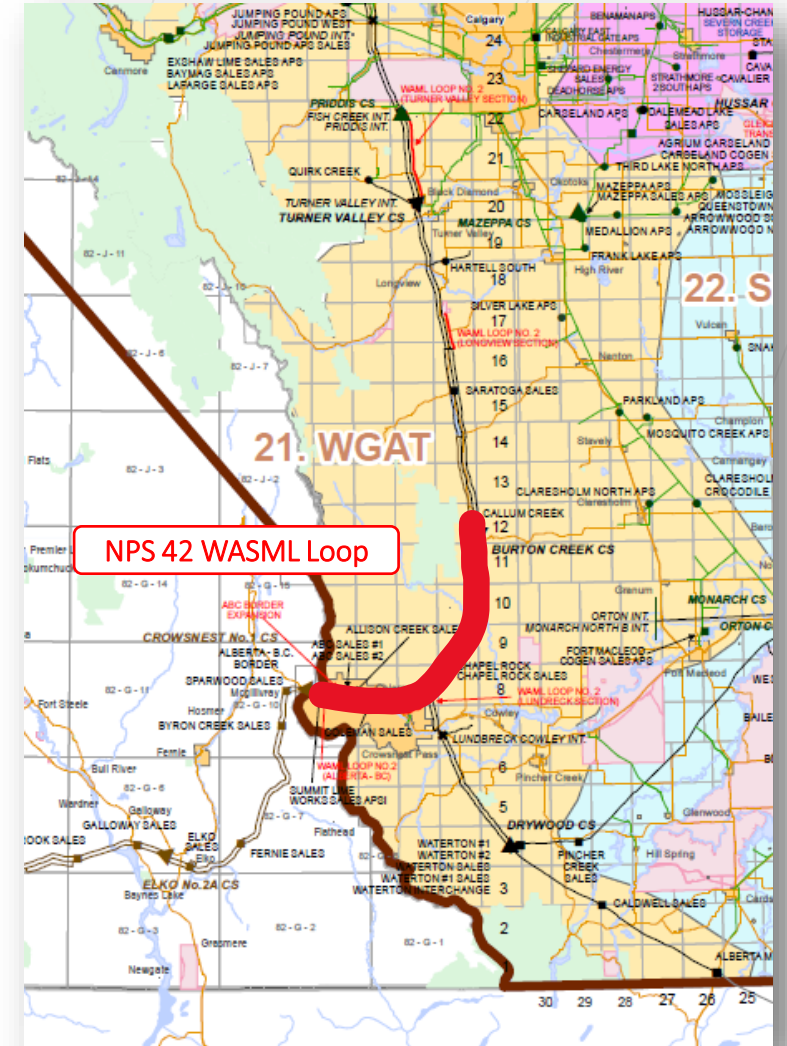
JUMPING POUND APS
JUMPING POUND WEST
JUMPING POUND INT.
JUMPING POUND APS SALES
Calgary
24
BENAMANAPS
HUSSAR-CHAN
SEVERN CREEK STORAGE
Canmore
EXSHAW LIME SALES APS
BAYMAG SALES APS
LAFARGE SALES APS
23
Chestermere
Strathmore
SHEPARD ENERGY SALES
DEADHORSE APS
STRATHMORE 2 SOUTH APS
CAVALIER
HUSSAR CS
PRIDDIS CS
FISH CREEK INT.
PRIDDIS INT.
WAML LOOP NO. 2 (TURNER VALLEY SECTION)
22
CARSELAND APS
DALEMEAD LAKE SALES APS
AGRIUM CARSELAND
CARSELAND COGEN
THIRD LAKE NORTH APS
82 - J - 14
QUIRK CREEK
21
Black Diamond
Okotoks
MAZEPPA APS
MAZEPPA SALES APS
MOSSLEIGH
QUEENSTOWN
ARROWWOOD
TURNER VALLEY INT.
TURNER VALLEY CS
20
MAZEPPA CS
Turner Valley
19
MEDALLION APS
82 - J - 11
HARTELL SOUTH
FRANK LAKE APS
High River
82 - J - 10
Longview
18
22. S
17
SILVER LAKE APS
WAML LOOP NO. 2 (LONGVIEW SECTION)
Vulcan
82 - J - 6
82 - J - 7
16
Nanton
SARATOGA SALES
15
PARKLAND APS
Champion
MOSQUITO CREEK APS
21. WGAT
14
Stavely
Flats
82 - J - 3
82 - J - 2
13
CLARESHOLM NORTH APS
CLARESHOLM
CROCODILE
Claresholm
CALLUM CREEK
12
Premler
NPS 42 WASML Loop
BURTON CREEK CS
11
82 - G - 14
82 - G - 15
Granum
10
ABC BORDER EXPANSION
ORTON INT.
MONARCH NORTH B INT.
MONARCH CS
CROWSNEST No.1 CS
ALLISON CREEK SALES
ABC SALES #1
ABC SALES #2
9
FORT MACLEOD COGEN SALES APS
ALBERTA - B.C. BORDER
CHAPEL ROCK
CHAPEL ROCK SALES
Fort Macleod
SPARWOOD SALES
McGillivray
8
WAML LOOP NO. 2 (LUNDBRECK SECTION)
82 - G - 11
82 - G - 10
Cowley
Fort Steele
BYRON CREEK SALES
COLEMAN SALES
LUNDBRECK COWLEY INT.
Hosmer
Crowsnest Pass
Fernie
WAML LOOP NO.2 (ALBERTA - BC)
7
Bull River
6
Pincher Creek
82 - G - 6
SUMMIT LIME WORKS SALES APSI
Wardner
Galloway
82 - G - 7
5
Glenwood
GALLOWAY SALES
Flathead
DRYWOOD CS
ROOK SALES
ELKO SALES
Elko
FERNIE SALES
WATERTON #1
WATERTON #2
WATERTON SALES
WATERTON #1 SALES
WATERTON INTERCHANGE
PINCHER CREEK SALES
Hill Spring
ELKO No.2A CS
Baynes Lake
3
CALDWELL SALES
82 - G - 3
82 - G - 2
Grasmere
82 - G - 1
2
Newgate
ALBERTA
30
29
28
27
26
25